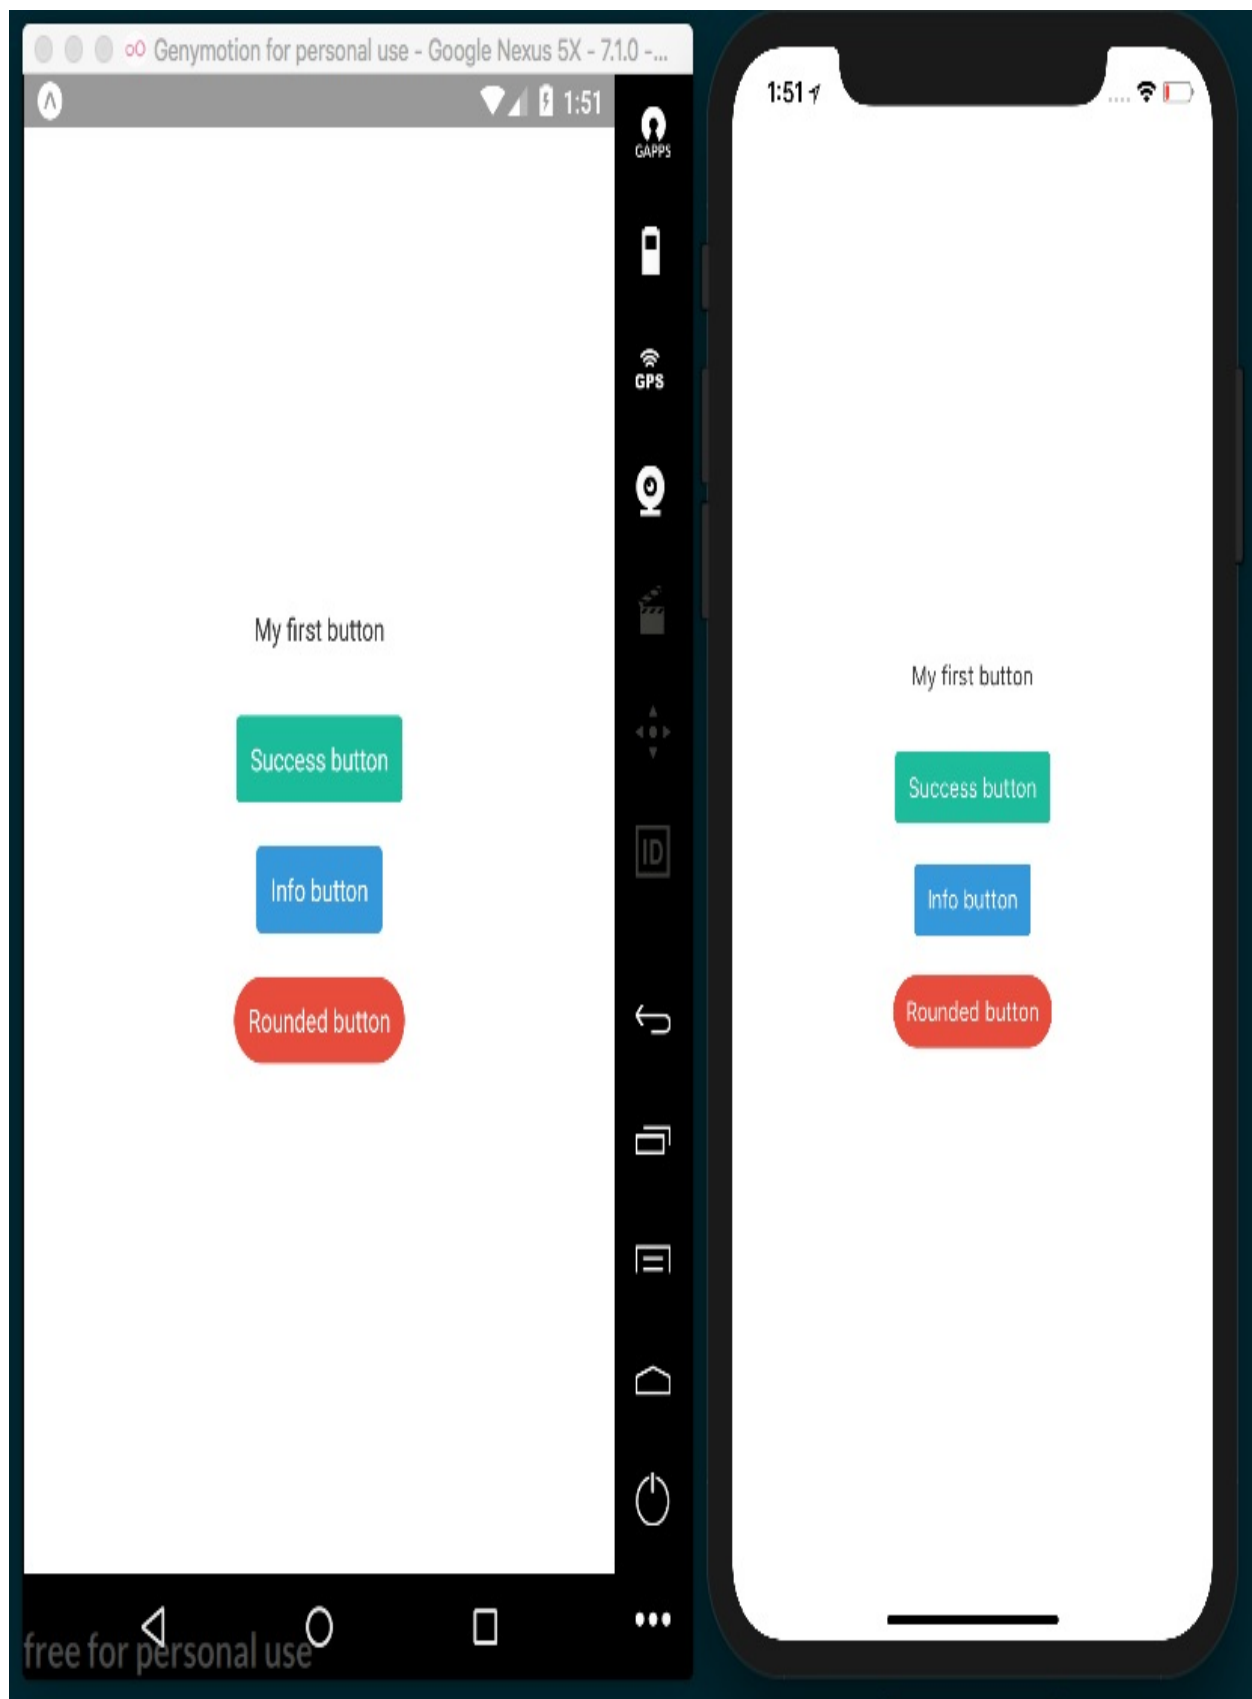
Genymotion for personal use - Google Nexus 5X - 7.1.0 -...

1:51

GAPPS

GPS

ID

My first button

Success button

Info button

Rounded button

free for personal use

1:51

My first button

Success button

Info button

Rounded button